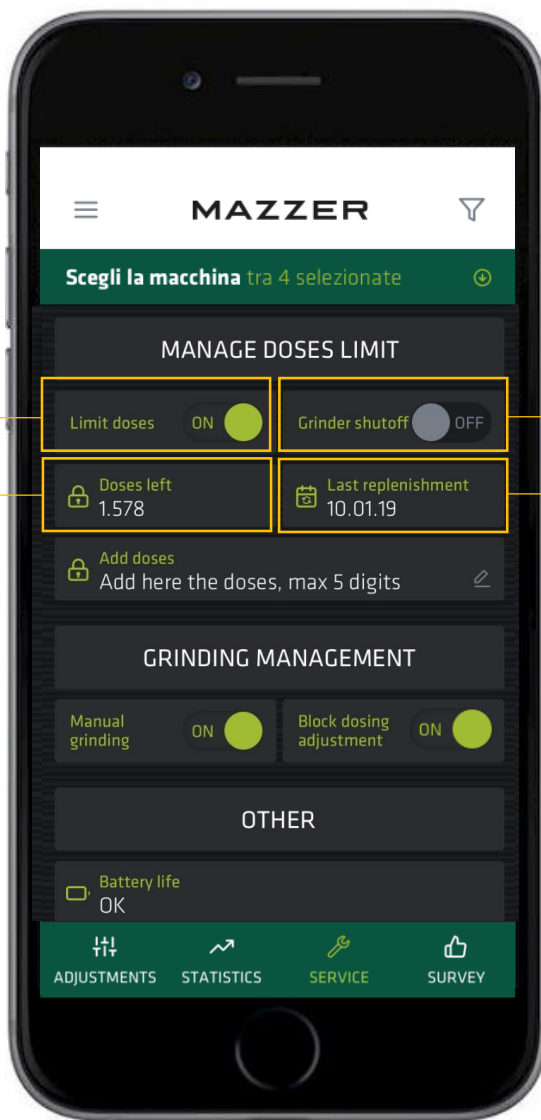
MAZZER

Scegli la macchina tra 4 selezionate

MANAGE DOSES LIMIT

Limit doses ON

Grinder shutoff OFF

Doses left
1.578

Last replenishment
10.01.19

Add doses
Add here the doses, max 5 digits

GRINDING MANAGEMENT

Manual grinding ON

Block dosing adjustment ON

OTHER

Battery life
OK

ADJUSTMENTS STATISTICS SERVICE SURVEY